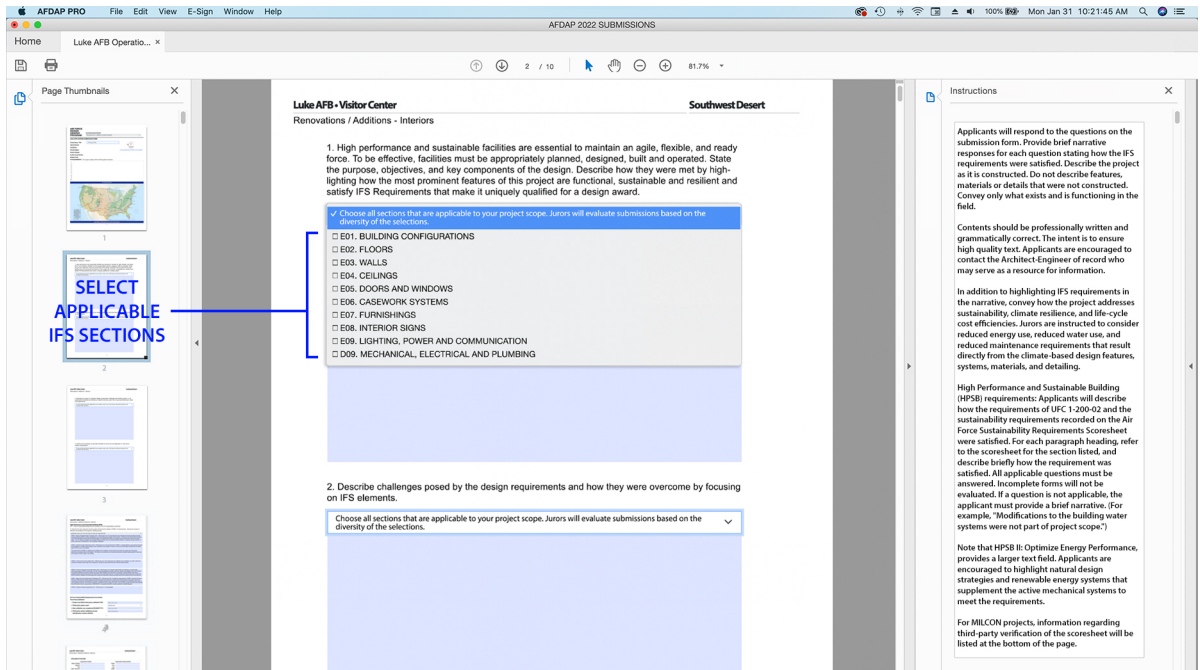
AFDAP PRO File Edit View E-Sign Window Help

100% Mon Jan 31 10:21:45 AM

AFDAP 2022 SUBMISSIONS

Home Luke AFB Operatio... ×

2 / 10 81.7%

Page Thumbnails ×

1

SELECT APPLICABLE IFS SECTIONS

2

3

Luke AFB • Visitor Center Southwest Desert

Renovations / Additions - Interiors

1. High performance and sustainable facilities are essential to maintain an agile, flexible, and ready force. To be effective, facilities must be appropriately planned, designed, built and operated. State the purpose, objectives, and key components of the design. Describe how they were met by highlighting how the most prominent features of this project are functional, sustainable and resilient and satisfy IFS Requirements that make it uniquely qualified for a design award.

✓ Choose all sections that are applicable to your project scope. Jurors will evaluate submissions based on the diversity of the selections.
☐ E01. BUILDING CONFIGURATIONS
☐ E02. FLOORS
☐ E03. WALLS
☐ E04. CEILINGS
☐ E05. DOORS AND WINDOWS
☐ E06. CASEWORK SYSTEMS
☐ E07. FURNISHINGS
☐ E08. INTERIOR SIGNS
☐ E09. LIGHTING, POWER AND COMMUNICATION
☐ D09. MECHANICAL, ELECTRICAL AND PLUMBING

2. Describe challenges posed by the design requirements and how they were overcome by focusing on IFS elements.

Choose all sections that are applicable to your project scope. Jurors will evaluate submissions based on the diversity of the selections.

Instructions ×

Applicants will respond to the questions on the submission form. Provide brief narrative responses for each question stating how the IFS requirements were satisfied. Describe the project as it is constructed. Do not describe features, materials or details that were not constructed. Convey only what exists and is functioning in the field.

Contents should be professionally written and grammatically correct. The intent is to ensure high quality text. Applicants are encouraged to contact the Architect-Engineer of record who may serve as a resource for information.

In addition to highlighting IFS requirements in the narrative, convey how the project addresses sustainability, climate resilience, and life-cycle cost efficiencies. Jurors are instructed to consider reduced energy use, reduced water use, and reduced maintenance requirements that result directly from the climate-based design features, systems, materials, and detailing.

High Performance and Sustainable Building (HPSB) requirements: Applicants will describe how the requirements of UFC 1-200-02 and the sustainability requirements recorded on the Air Force Sustainability Requirements Scoresheet were satisfied. For each paragraph heading, refer to the scoresheet for the section listed, and describe briefly how the requirement was satisfied. All applicable questions must be answered. Incomplete forms will not be evaluated. If a question is not applicable, the applicant must provide a brief narrative. (For example, "Modifications to the building water systems were not part of project scope.")

Note that HPSB II: Optimize Energy Performance, provides a larger text field. Applicants are encouraged to highlight natural design strategies and renewable energy systems that supplement the active mechanical systems to meet the requirements.

For MILCON projects, information regarding third-party verification of the scoresheet will be listed at the bottom of the page.